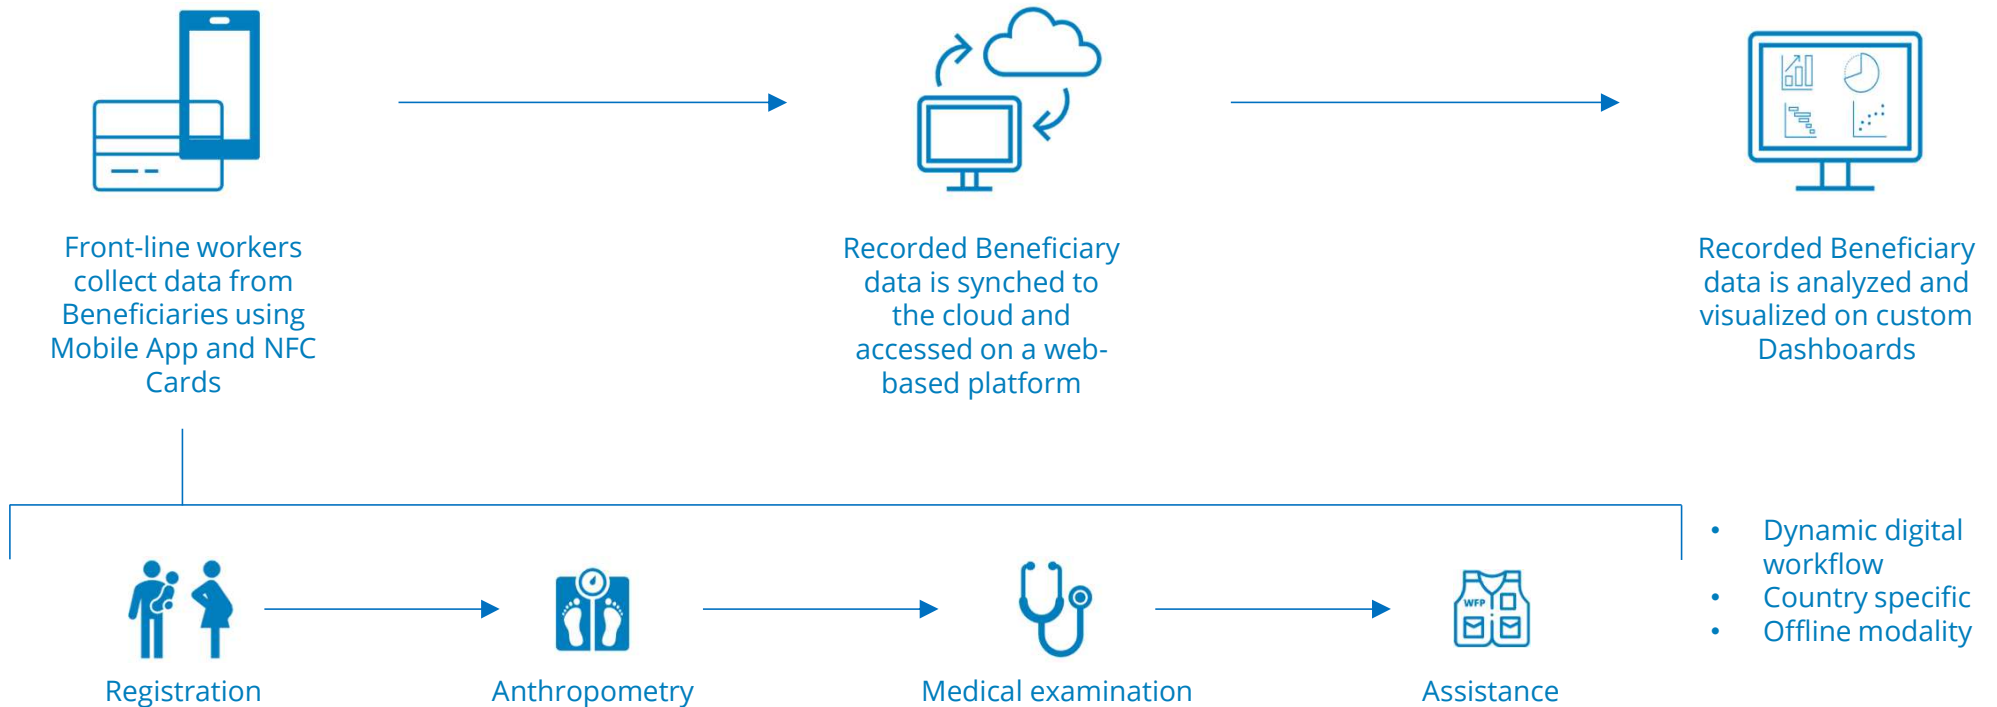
Front-line workers collect data from Beneficiaries using Mobile App and NFC Cards

Recorded Beneficiary data is synched to the cloud and accessed on a web-based platform

Recorded Beneficiary data is analyzed and visualized on custom Dashboards

- Dynamic digital workflow
- Country specific
- Offline modality

Registration

Anthropometry

Medical examination

WFP

Assistance